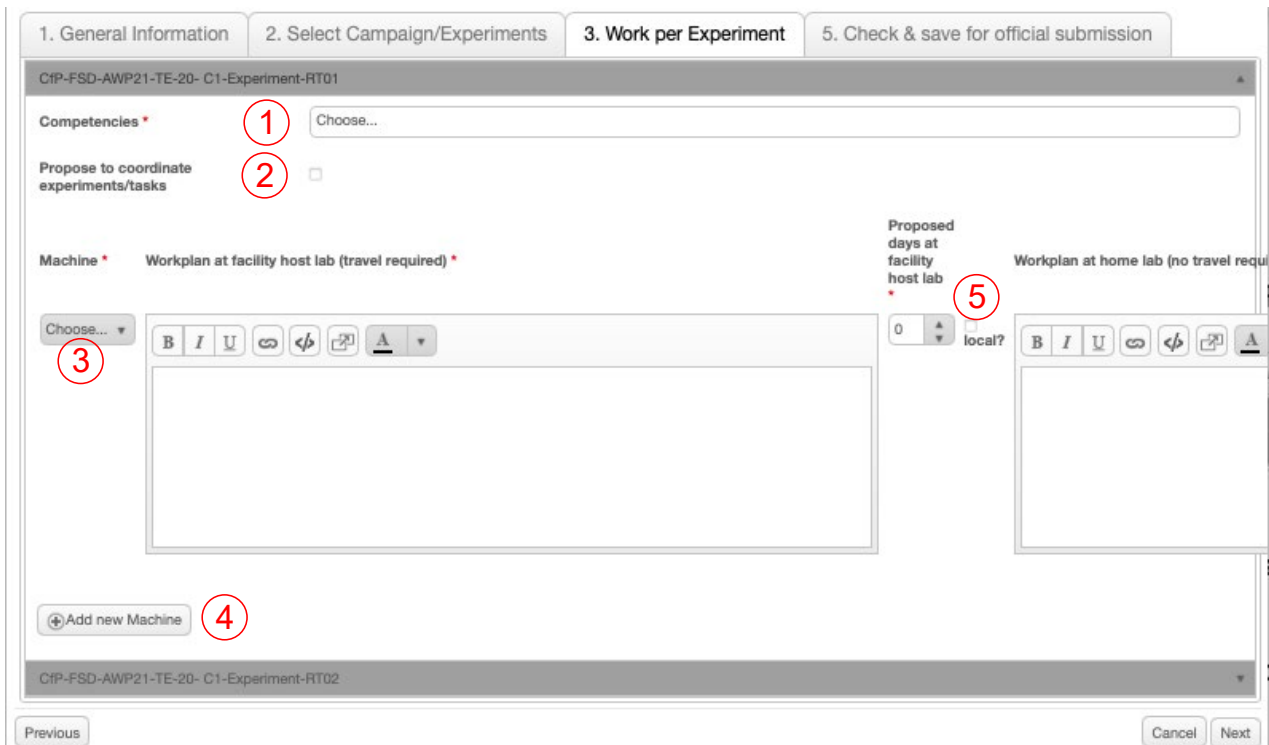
1. General Information | 2. Select Campaign/Experiments | 3. Work per Experiment | 5. Check & save for official submission

CfP-FSD-AWP21-TE-20- C1-Experiment-RT01

Competencies * ① Choose...

Propose to coordinate experiments/tasks ②

Machine * Workplan at facility host lab (travel required) * Proposed days at facility host lab * Workplan at home lab (no travel requ

Choose... ③

B I U A

0 ⑤ local?

B I U A

④ Add new Machine

CfP-FSD-AWP21-TE-20- C1-Experiment-RT02

Previous

Cancel Next